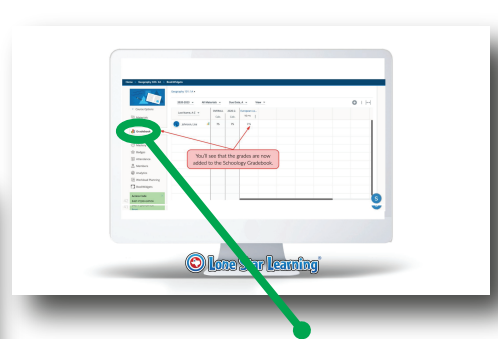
Home | Geography 101 S1 | Gradebook

Geography 101: S1 ▾

Course Options

Updates

Gradebook

Badges

Attendance

Members

Analytics

Workload Planning

BookNotes

You'll see that the grades are now added to the Schoology Gradebook.

Lone Star Learning